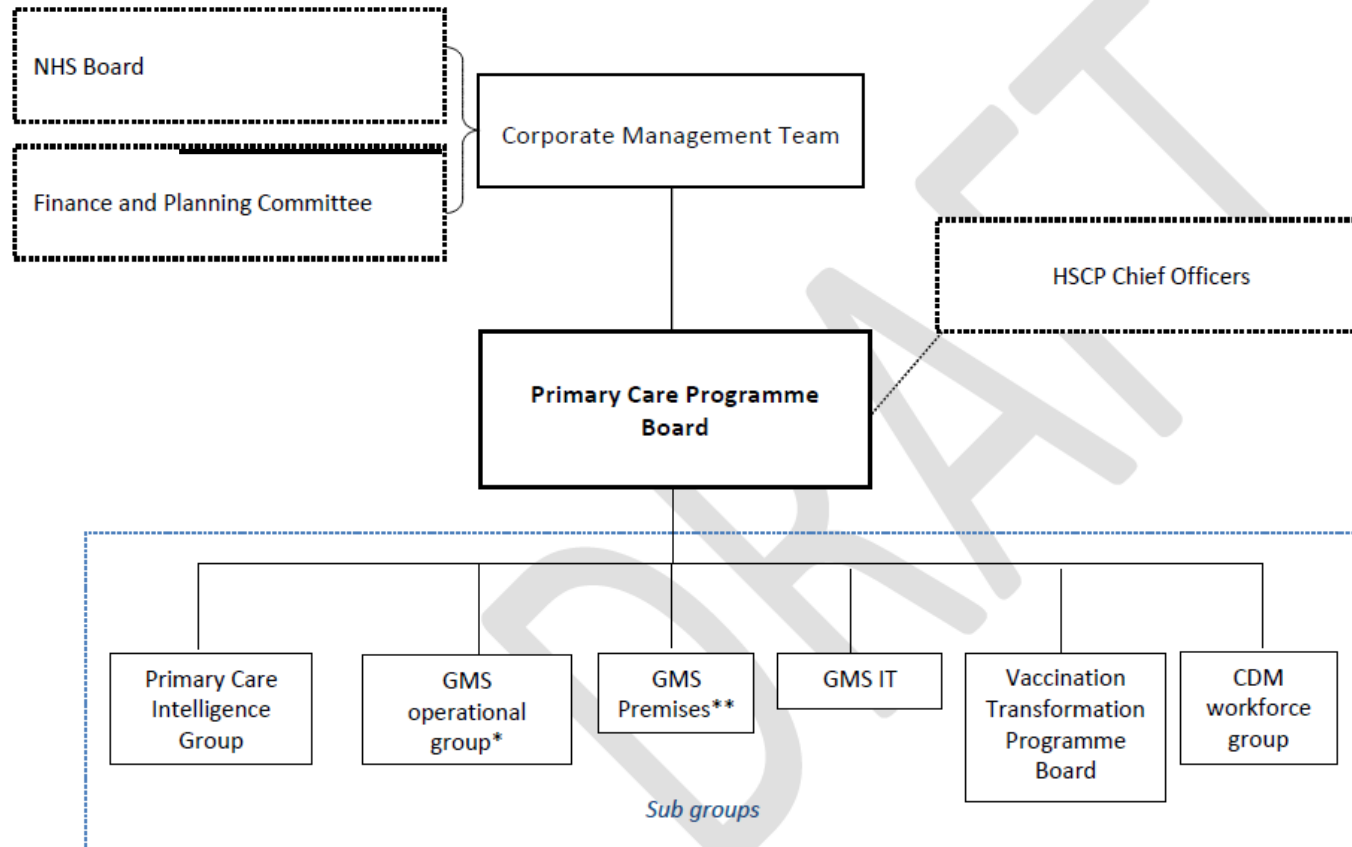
NHS Board

Finance and Planning Committee

Corporate Management Team

HSCP Chief Officers

Primary Care Programme Board

Primary Care Intelligence Group

GMS operational group*

GMS Premises**

GMS IT

Vaccination Transformation Programme Board

CDM workforce group

Sub groups

DRAFT